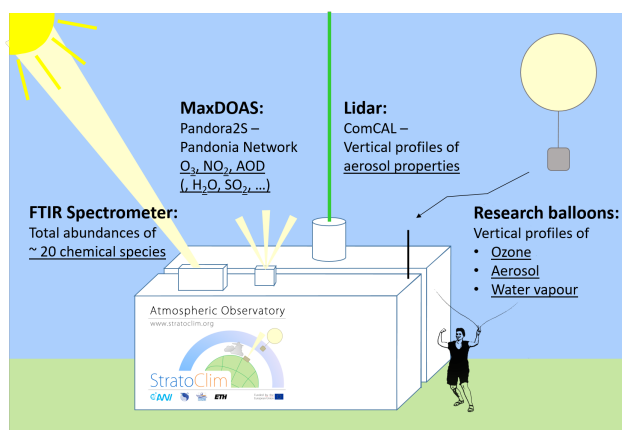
MaxDOAS:
Pandora2S –
Pandonia Network
$O_3$, $NO_2$, AOD
(, $H_2O$, $SO_2$, ...)

Lidar:
ComCAL –
Vertical profiles of
aerosol properties

FTIR Spectrometer:
Total abundances of
~ 20 chemical species

Research balloons:
Vertical profiles of
• Ozone
• Aerosol
• Water vapour

Atmospheric Observatory
www.stratoclim.org

StratoClim

AWI ETH